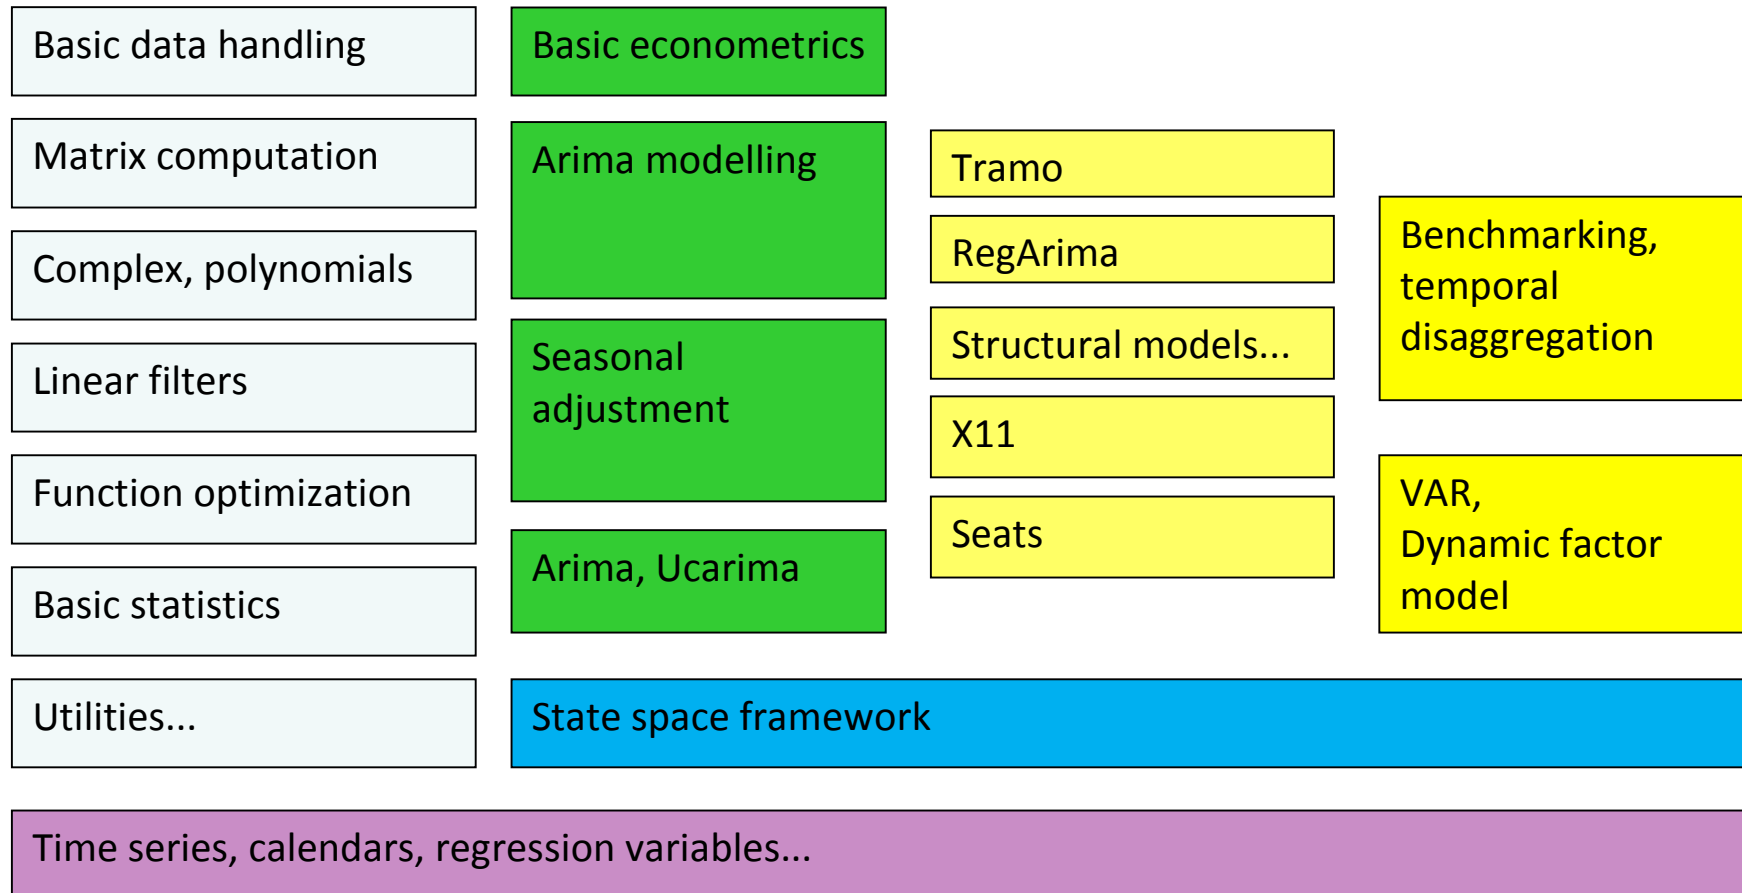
Basic data handling

Matrix computation

Complex, polynomials

Linear filters

Function optimization

Basic statistics

Utilities...

Basic econometrics

Arima modelling

Seasonal adjustment

Arima, Ucarima

Tramo

RegArima

Structural models...

X11

Seats

Benchmarking, temporal disaggregation

VAR, Dynamic factor model

State space framework

Time series, calendars, regression variables...